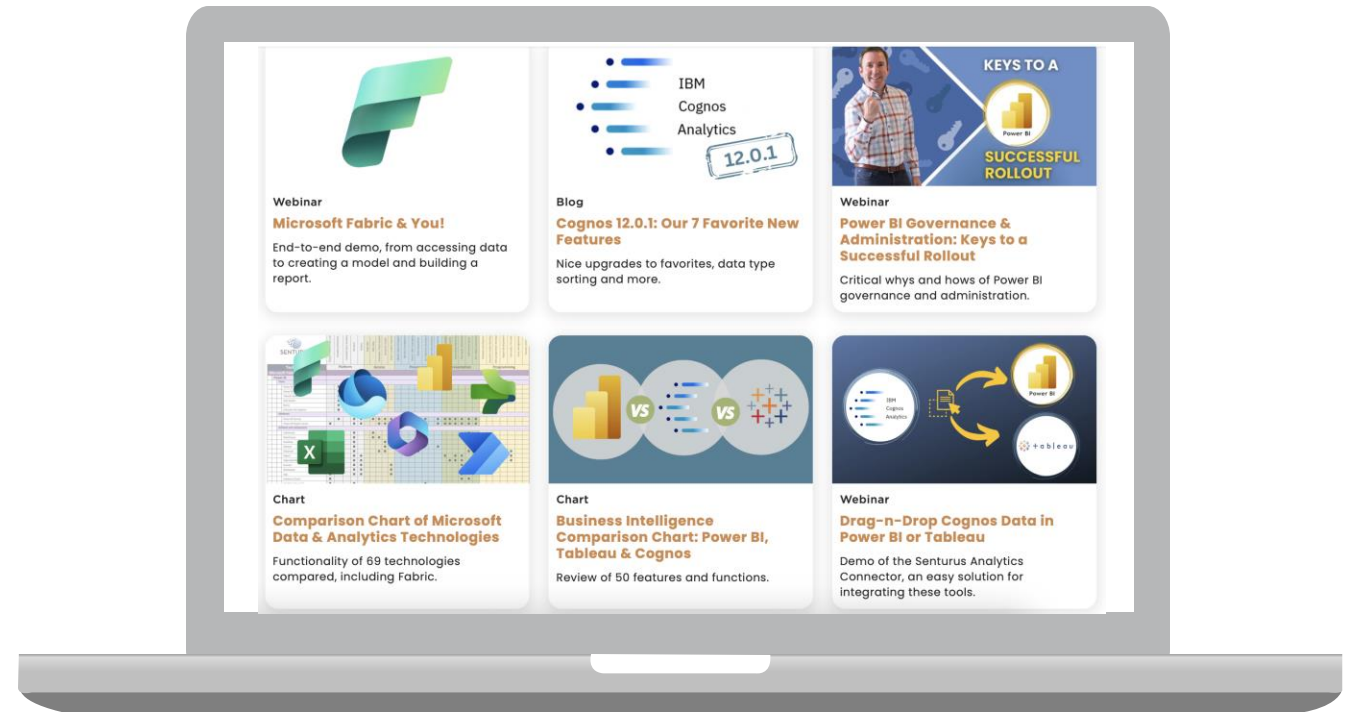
Webinar
Microsoft Fabric & You!
End-to-end demo, from accessing data to creating a model and building a report.

IBM
Cognos
Analytics
12.0.1

Blog
Cognos 12.0.1: Our 7 Favorite New Features
Nice upgrades to favorites, data type sorting and more.

KEYS TO A
Power BI
SUCCESSFUL ROLLOUT

Webinar
Power BI Governance & Administration: Keys to a Successful Rollout
Critical whys and hows of Power BI governance and administration.

Chart
Comparison Chart of Microsoft Data & Analytics Technologies
Functionality of 69 technologies compared, including Fabric.

VS
VS

Chart
Business Intelligence Comparison Chart: Power BI, Tableau & Cognos
Review of 50 features and functions.

IBM
Cognos
Analytics
Power BI
tableau

Webinar
Drag-n-Drop Cognos Data in Power BI or Tableau
Demo of the Senturus Analytics Connector, an easy solution for integrating these tools.